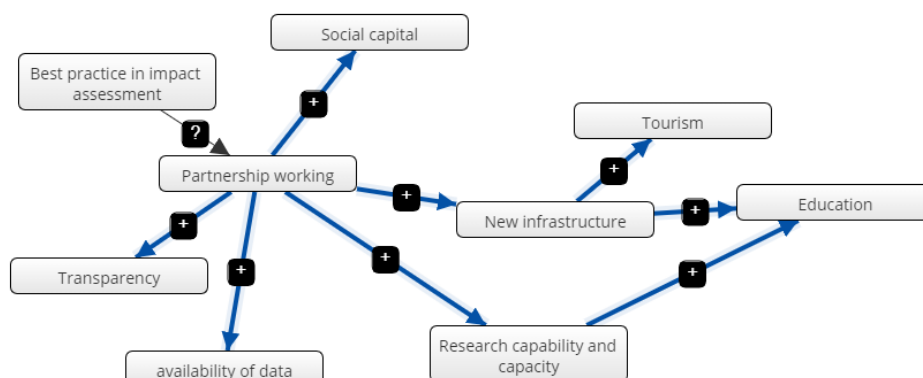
Social capital

Best practice in impact assessment

?

+

Tourism

Partnership working

+

+

+

New infrastructure

+

Education

+

Transparency

+

+

+

availability of data

Research capability and capacity